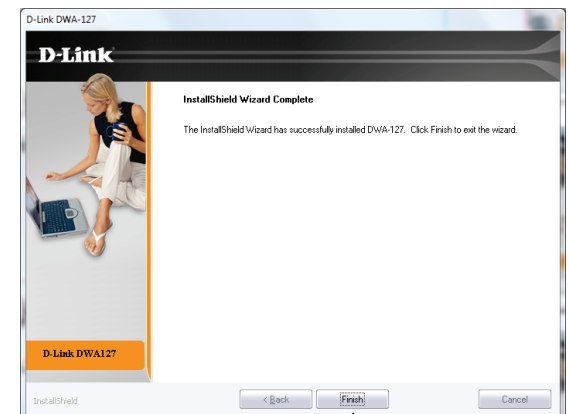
D-Link DWA-127

D-Link

InstallShield Wizard Complete

The InstallShield Wizard has successfully installed DWA-127. Click Finish to exit the wizard.

D-Link DWA127

InstallShield

< Back

Finish

Cancel